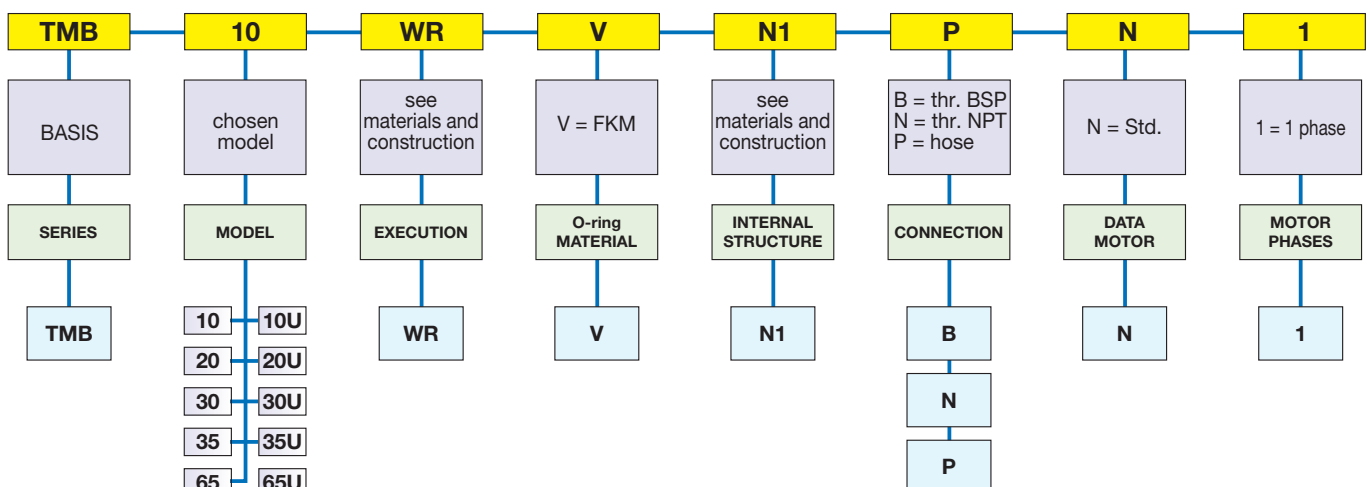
TMB 10 WR V N1 P N 1

BASIS

chosen model

see materials and construction

V = FKM

see materials and construction

B = thr. BSP
N = thr. NPT
P = hose

N = Std.

1 = 1 phase

SERIES

MODEL

EXECUTION

O-ring MATERIAL

INTERNAL STRUCTURE

CONNECTION

DATA MOTOR

MOTOR PHASES

TMB

10 10U
20 20U
30 30U
35 35U
65 65U

WR

V

N1

B
N
P

N

1